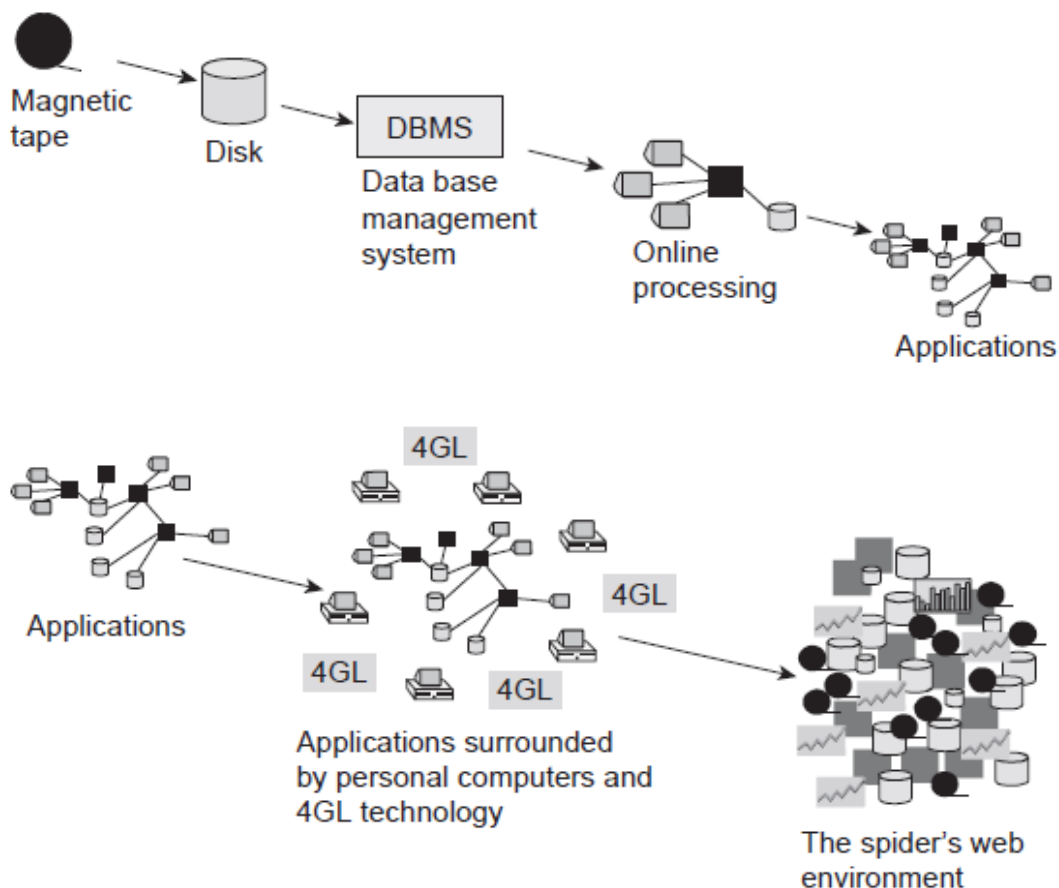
Magnetic tape

Disk

DBMS

Data base management system

Online processing

Applications

Applications

4GL

4GL

4GL

4GL

Applications surrounded by personal computers and 4GL technology

The spider's web environment